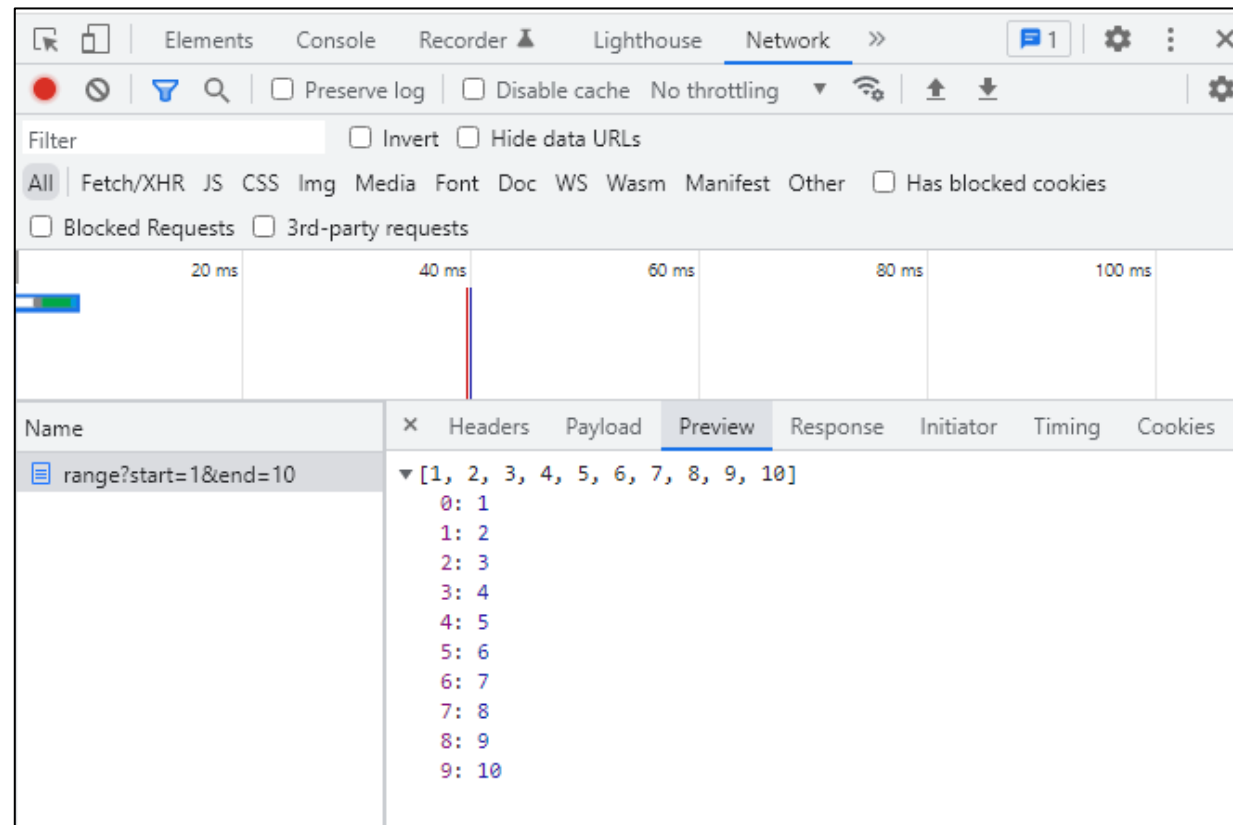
Elements Console Recorder Lighthouse Network » 1

Preserve log Disable cache No throttling

Filter Invert Hide data URLs

All Fetch/XHR JS CSS Img Media Font Doc WS Wasm Manifest Other Has blocked cookies

Blocked Requests 3rd-party requests

20 ms 40 ms 60 ms 80 ms 100 ms

Name

range?start=1&end=10

× Headers Payload Preview Response Initiator Timing Cookies

▼[1, 2, 3, 4, 5, 6, 7, 8, 9, 10]
0: 1
1: 2
2: 3
3: 4
4: 5
5: 6
6: 7
7: 8
8: 9
9: 10